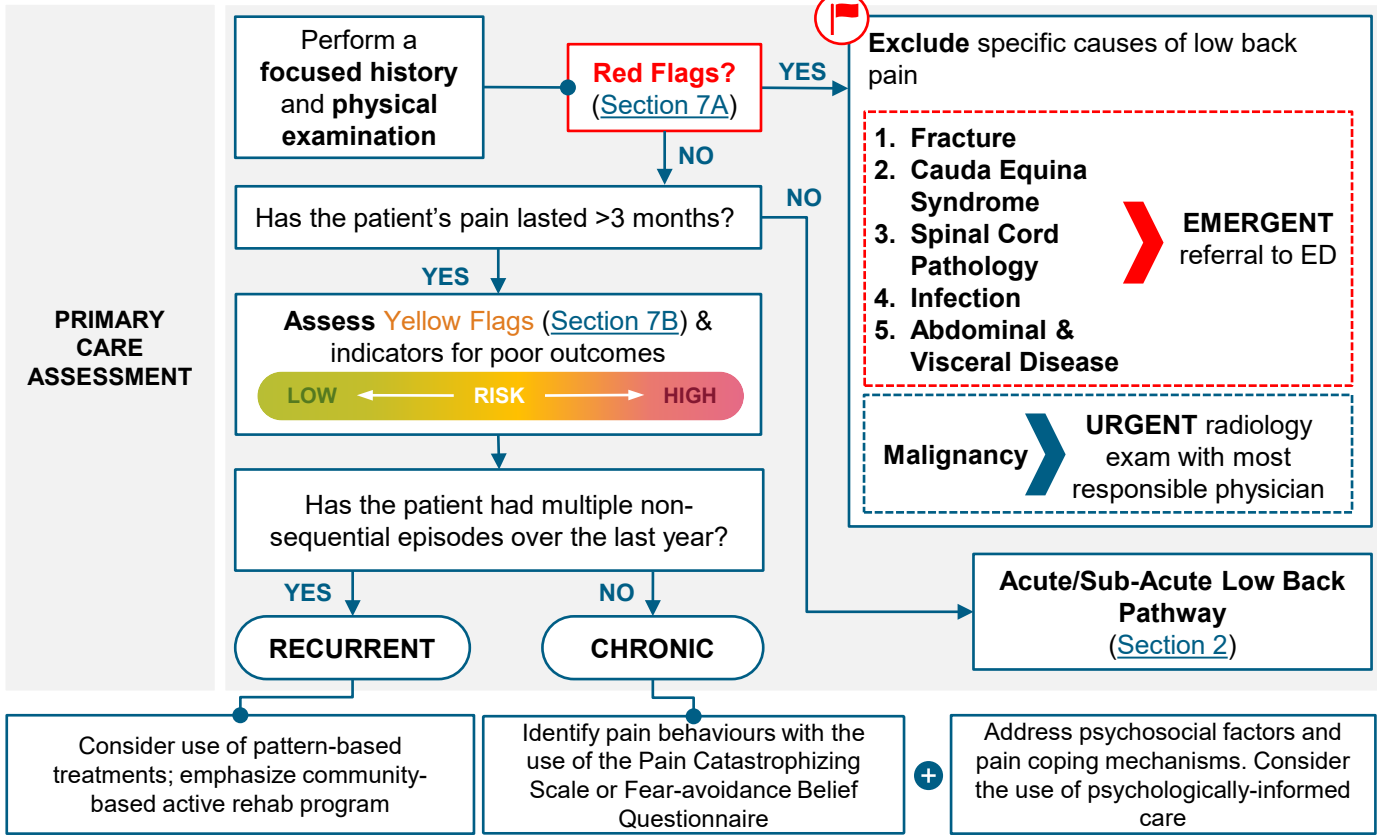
PRIMARY CARE ASSESSMENT

Perform a **focused history** and **physical examination**

Red Flags? (Section 7A)

YES

NO

Exclude specific causes of low back pain

1. Fracture
2. Cauda Equina Syndrome
3. Spinal Cord Pathology
4. Infection
5. Abdominal & Visceral Disease

EMERGENT referral to ED

Malignancy

URGENT radiology exam with most responsible physician

Has the patient's pain lasted >3 months?

NO

YES

Assess Yellow Flags (Section 7B) & indicators for poor outcomes

LOW RISK HIGH

Has the patient had multiple non-sequential episodes over the last year?

YES

NO

RECURRENT

CHRONIC

Acute/Sub-Acute Low Back Pathway (Section 2)

Consider use of pattern-based treatments; emphasize community-based active rehab program

Identify pain behaviours with the use of the Pain Catastrophizing Scale or Fear-avoidance Belief Questionnaire

+

Address psychosocial factors and pain coping mechanisms. Consider the use of psychologically-informed care